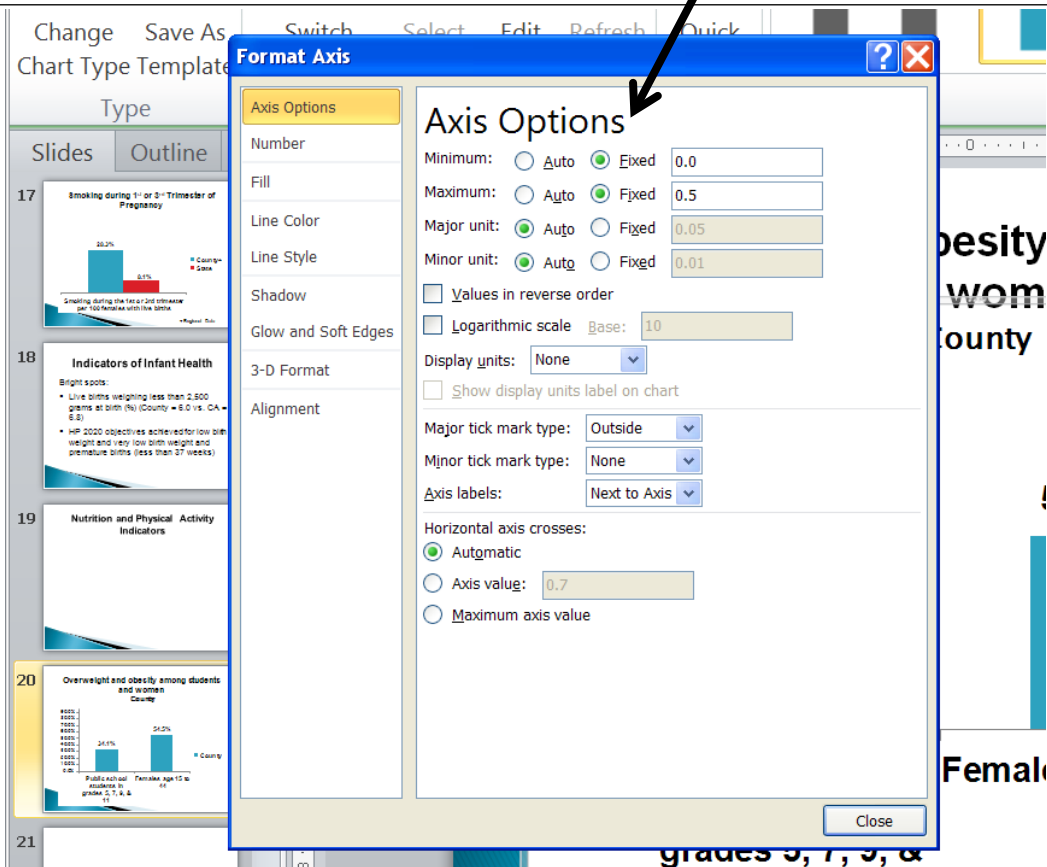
Change Chart Type
Save As Template
Type
Switch
Select
Edit
Refresh
Quick

Slides
Outline

17
Smoking during 1st or 3rd Trimester of Pregnancy
20.3%
8.1%
County
State
Smoking during the 1st or 3rd trimester per 100 females with live births

18
Indicators of Infant Health
Bright spots:
• Live births weighing less than 2,500 grams at birth (%) (County = 6.0 vs. CA = 6.8)
• HP 2020 objectives achieved for low birth weight and very low birth weight and premature births (less than 37 weeks)

19
Nutrition and Physical Activity Indicators

20
Overweight and obesity among students and women
County
34.1%
34.5%
County
Public school students in grades 5, 7, 9, & 11
Females age 15 to 44

21

Format Axis
Axis Options
Number
Fill
Line Color
Line Style
Shadow
Glow and Soft Edges
3-D Format
Alignment

Axis Options
Minimum: Auto Fixed 0.0
Maximum: Auto Fixed 0.5
Major unit: Auto Fixed 0.05
Minor unit: Auto Fixed 0.01
Values in reverse order
Logarithmic scale Base: 10
Display units: None
Show display units label on chart
Major tick mark type: Outside
Minor tick mark type: None
Axis labels: Next to Axis
Horizontal axis crosses:
Automatic
Axis value: 0.7
Maximum axis value
Close

besity
wom
County
5
Female
grades 5, 7, 9, &